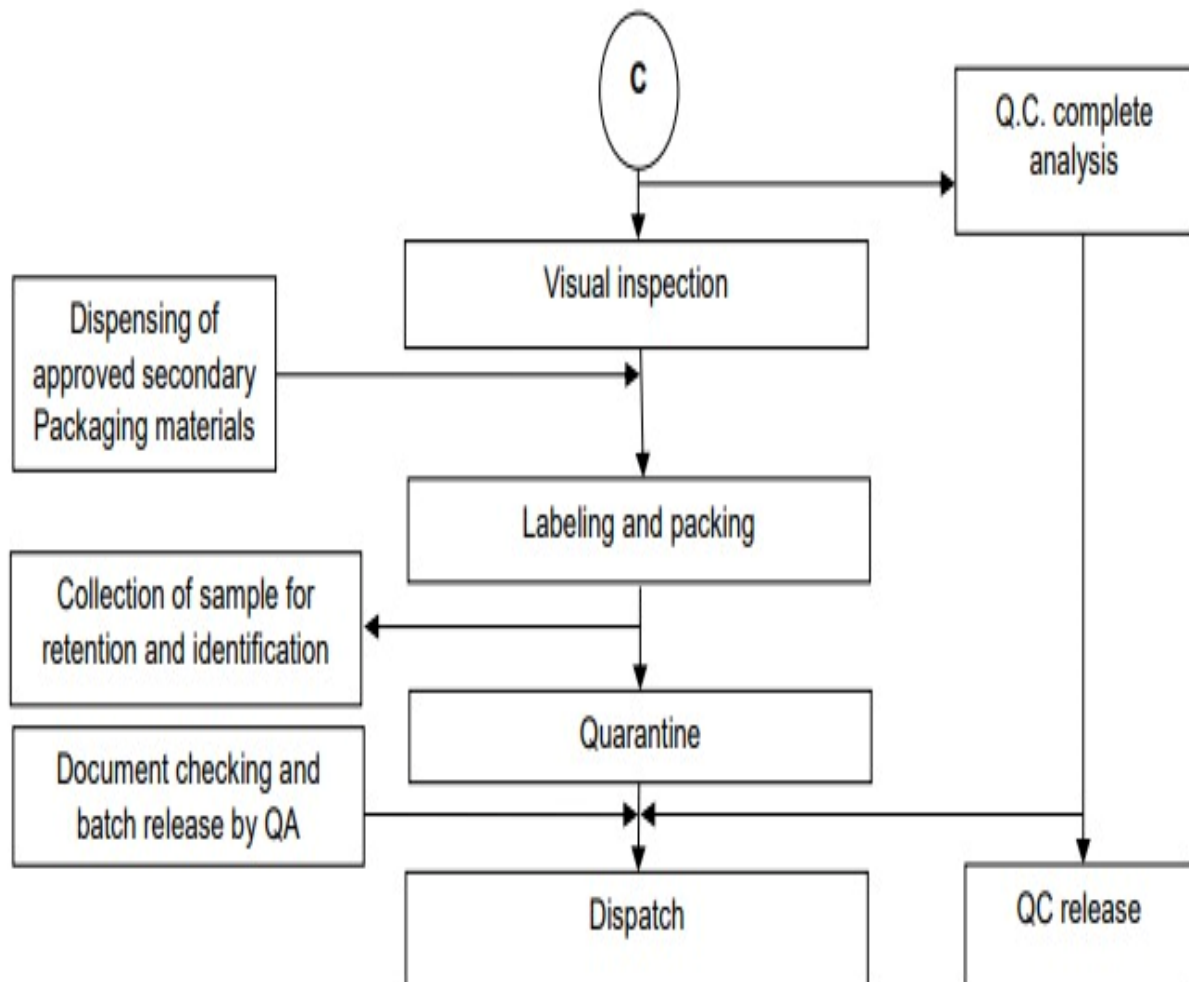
C

Q.C. complete analysis

Visual inspection

Dispensing of approved secondary Packaging materials

Labeling and packing

Collection of sample for retention and identification

Quarantine

Document checking and batch release by QA

Dispatch

QC release